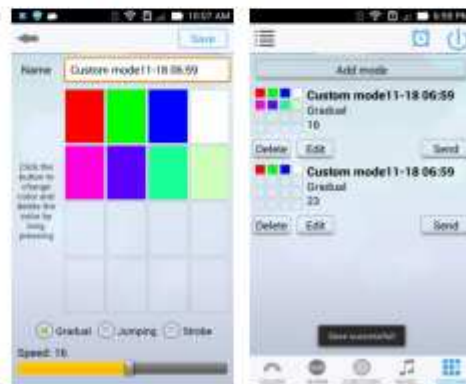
10:07 AM

Save

Name Custom mode11-18 06:59

Click the button to change color and delete the color by long pressing

Gradual Jumping Strobe

Speed: 16

Add mode

Custom mode11-18 06:59
Gradual
16

Delete Edit Send

Custom mode11-18 06:59
Gradual
23

Delete Edit Send

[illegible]